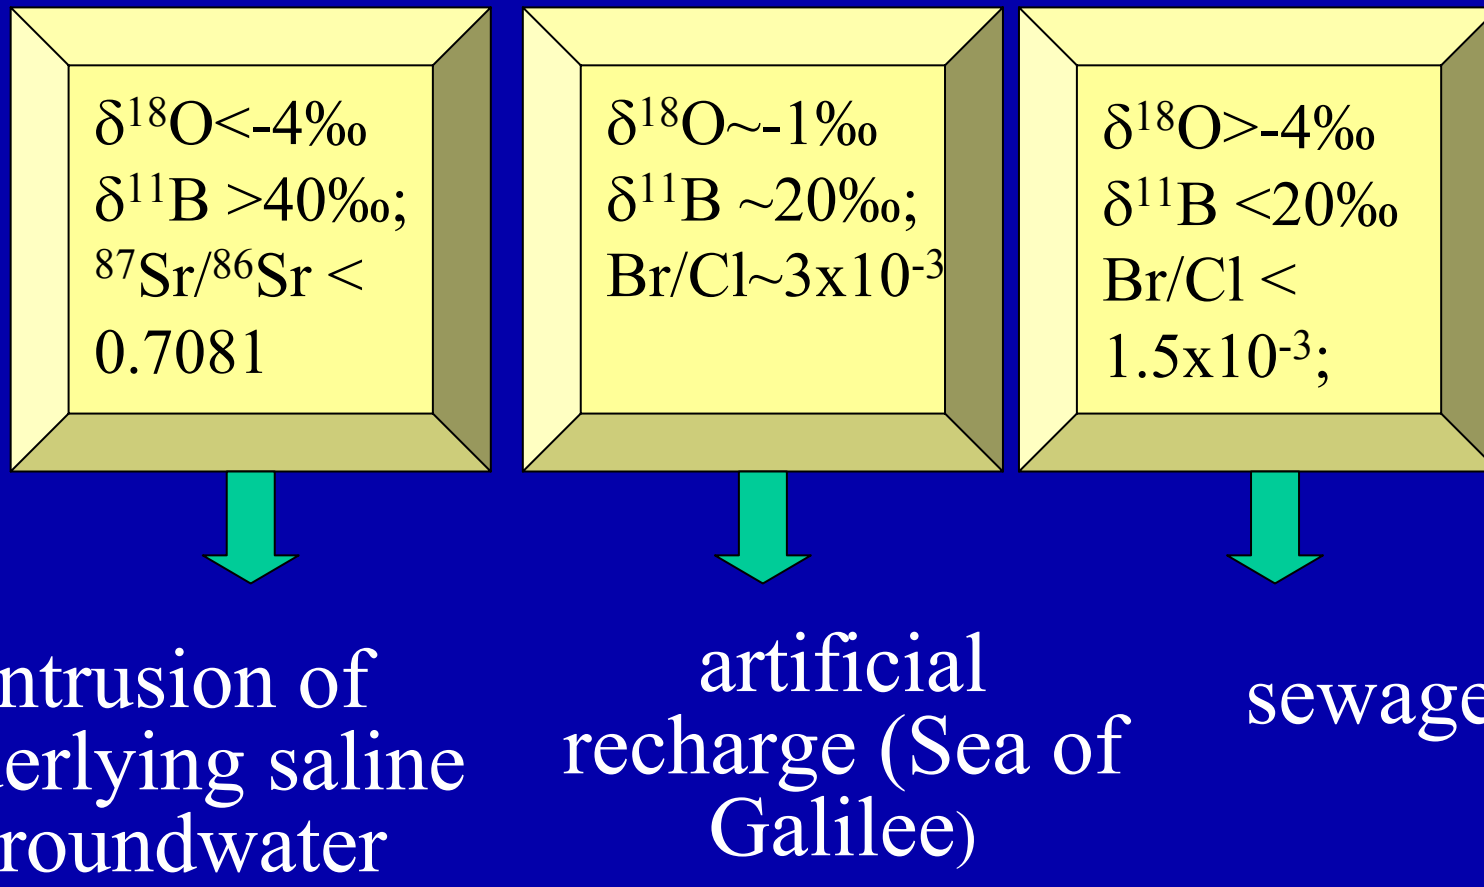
$\delta^{18}O<-4‰$
$\delta^{11}B>40‰$;
$^{87}Sr/^{86}Sr<$
0.7081

$\delta^{18}O\sim-1‰$
$\delta^{11}B\sim20‰$;
$Br/Cl\sim3x10^{-3}$

$\delta^{18}O>-4‰$
$\delta^{11}B<20‰$
$Br/Cl<$
$1.5x10^{-3}$;

ntrusion of erlying saline roundwater

artificial recharge (Sea of Galilee)

sewage